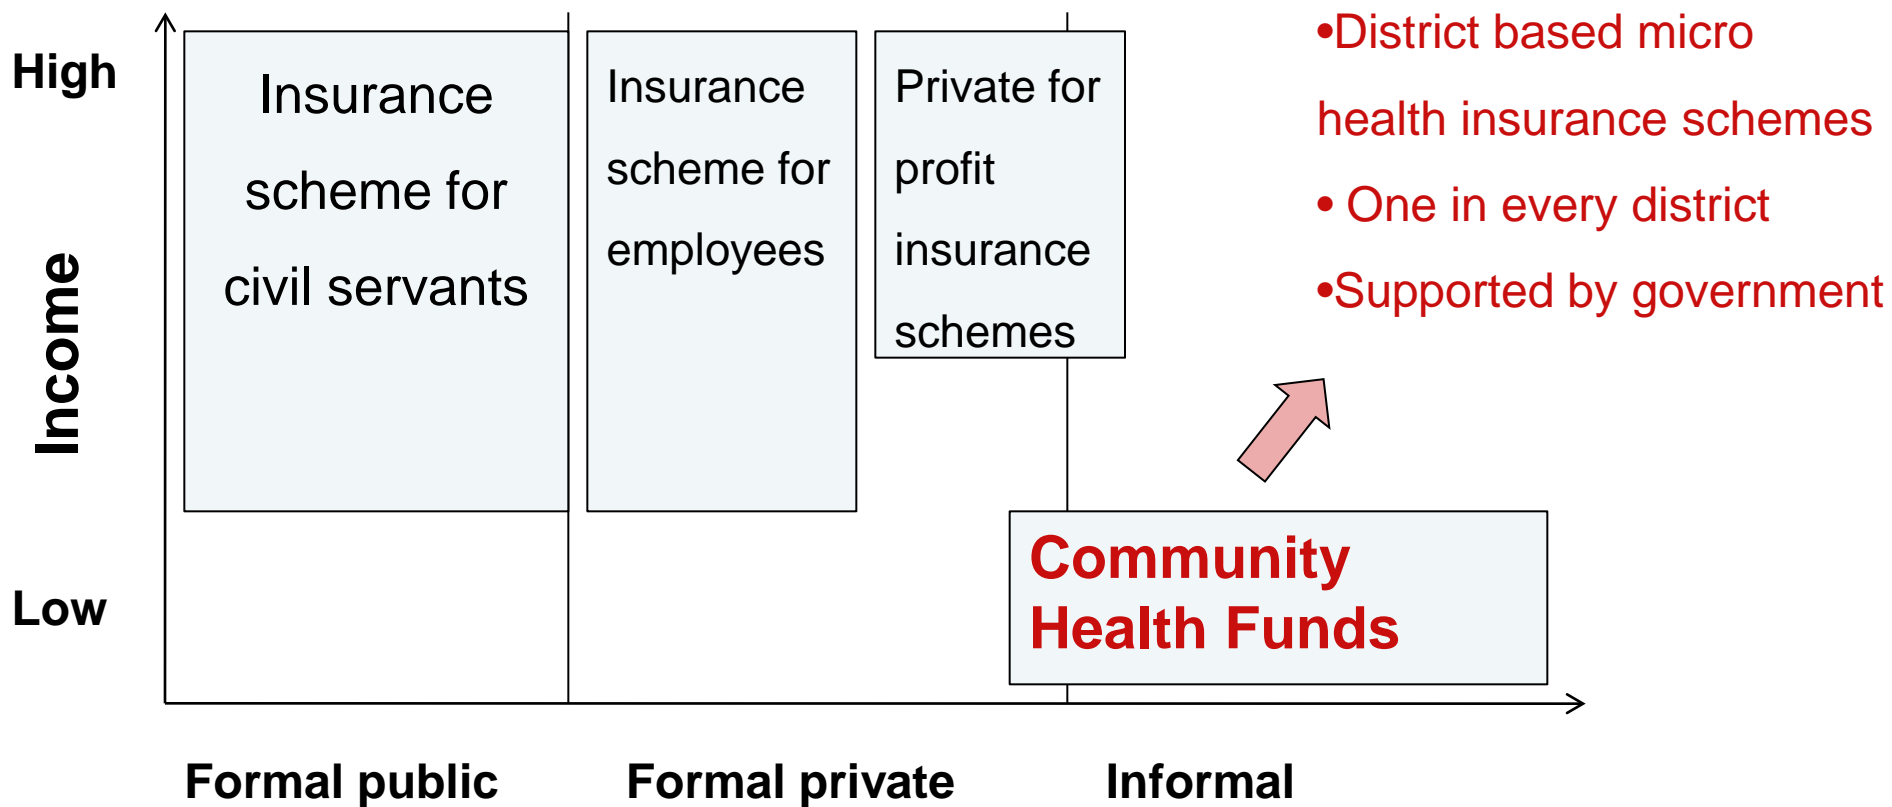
High

Income

Low

Insurance scheme for civil servants

Insurance scheme for employees

Private for profit insurance schemes

•District based micro health insurance schemes
• One in every district
•Supported by government

Community Health Funds

Formal public

Formal private

Informal